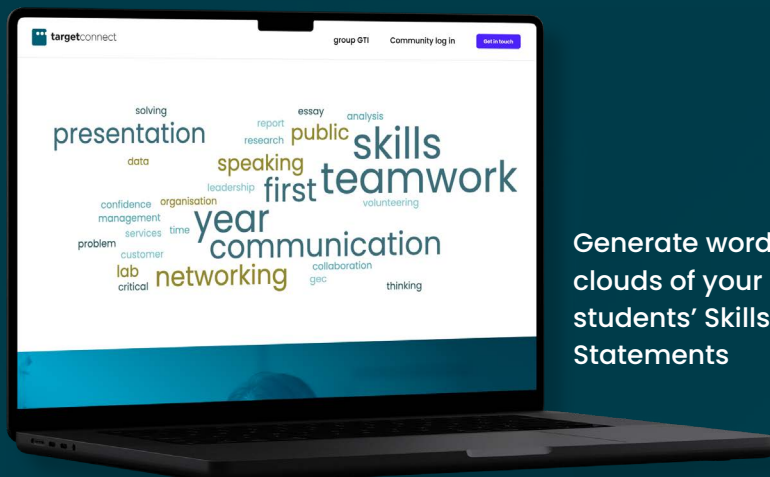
targetconnect

group GTI

Community log in

Get in touch

solving
essay
analysis
report
presentation
public
skills
research
data
speaking
teamwork
first
leadership
confidence
organisation
volunteering
management
year
services
time
problem
communication
customer
lab
networking
collaboration
critical
gec
thinking

Generate word clouds of your students' Skills Statements